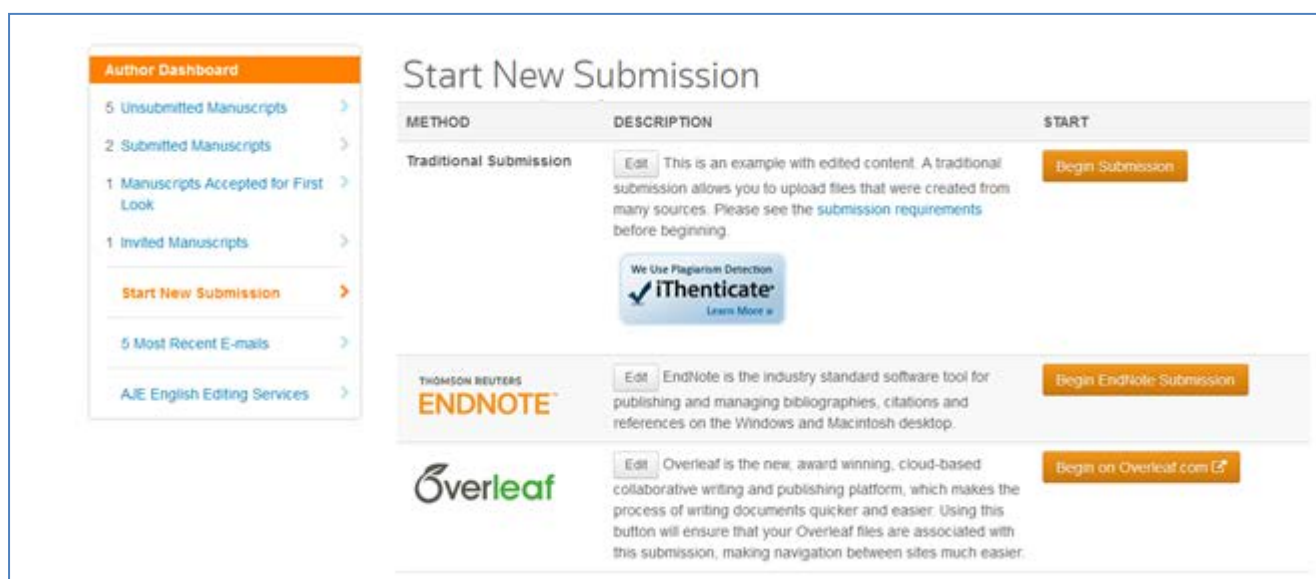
Author Dashboard

5 Unsubmitted Manuscripts

2 Submitted Manuscripts

1 Manuscripts Accepted for First Look

1 Invited Manuscripts

Start New Submission

5 Most Recent E-mails

AJE English Editing Services

Start New Submission

| METHOD | DESCRIPTION | START |
|---|---|---|
| Traditional Submission | Edit This is an example with edited content. A traditional submission allows you to upload files that were created from many sources. Please see the submission requirements before beginning. We Use Plagiarism Detection iThenticate Learn More » | Begin Submission |
| THOMSON REUTERS ENDNOTE | Edit EndNote is the industry standard software tool for publishing and managing bibliographies, citations and references on the Windows and Macintosh desktop. | Begin EndNote Submission |
| Overleaf | Edit Overleaf is the new, award winning, cloud-based collaborative writing and publishing platform, which makes the process of writing documents quicker and easier. Using this button will ensure that your Overleaf files are associated with this submission, making navigation between sites much easier. | Begin on Overleaf.com |